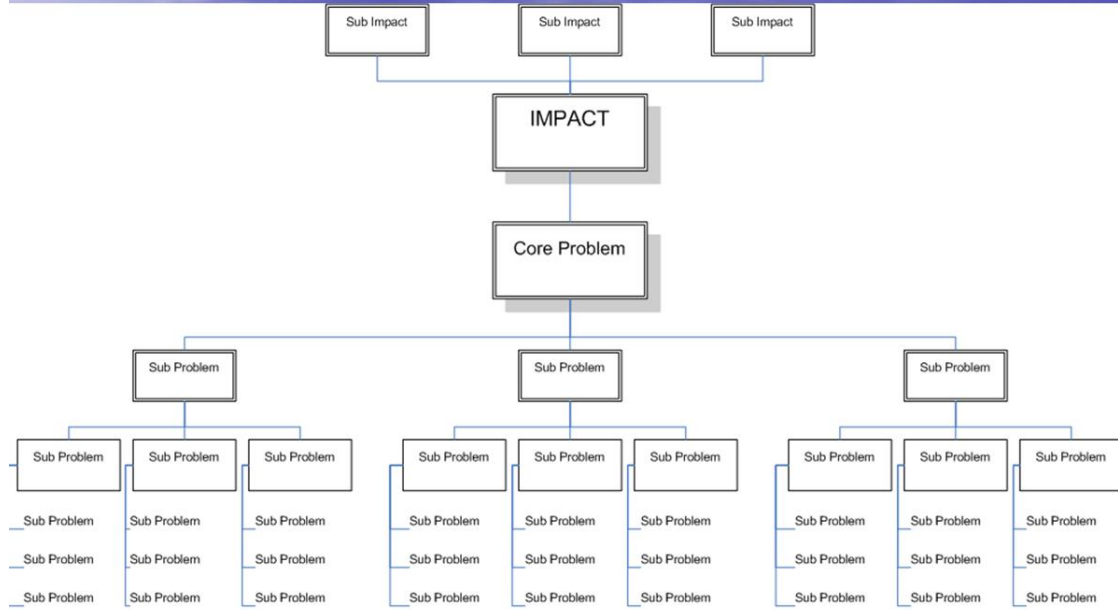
Sub Impact
Sub Impact
Sub Impact

IMPACT

Core Problem

Sub Problem
Sub Problem
Sub Problem

Sub Problem
Sub Problem
Sub Problem
Sub Problem
Sub Problem
Sub Problem
Sub Problem
Sub Problem
Sub Problem

Sub Problem
Sub Problem
Sub Problem
Sub Problem
Sub Problem
Sub Problem
Sub Problem
Sub Problem
Sub Problem

Sub Problem
Sub Problem
Sub Problem
Sub Problem
Sub Problem
Sub Problem
Sub Problem
Sub Problem
Sub Problem

Sub Problem
Sub Problem
Sub Problem
Sub Problem
Sub Problem
Sub Problem
Sub Problem
Sub Problem
Sub Problem